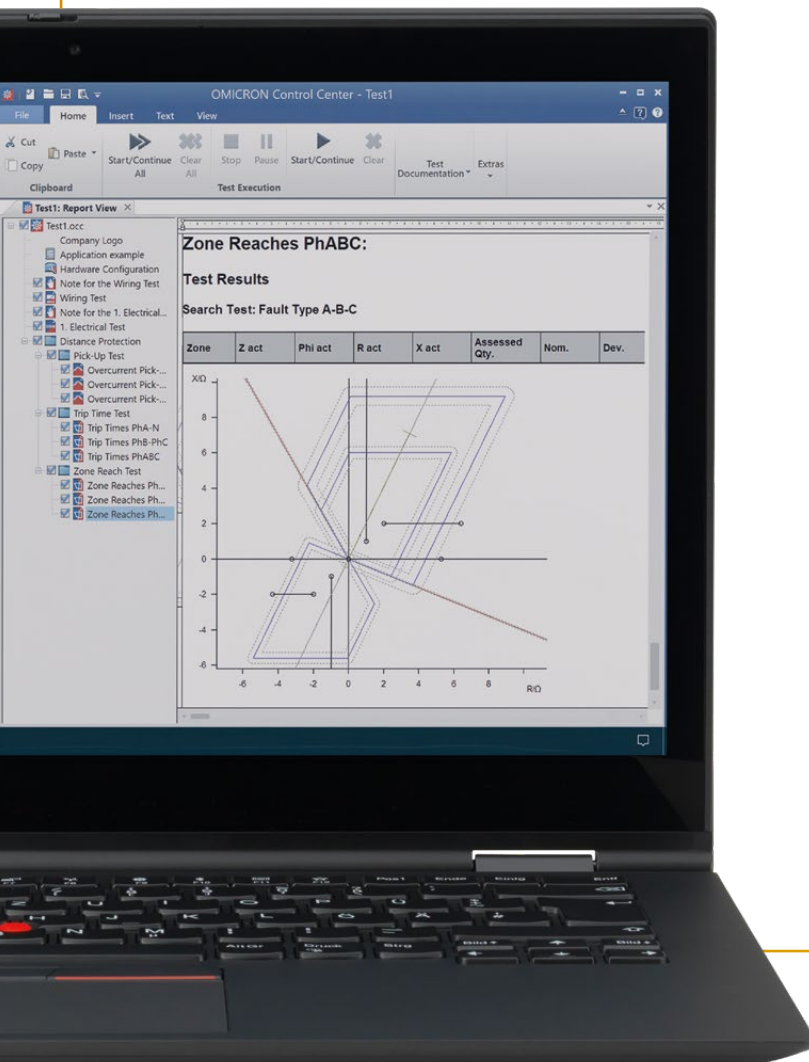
OMICRON Control Center - Test1

File Home Insert Text View

Cut
Copy
Paste
Clipboard

Start/Continue All
Clear All
Stop
Pause
Start/Continue
Clear
Test Execution

Test Documentation
Extras

Test1: Report View

Test1.occ
Company Logo
Application example
Hardware Configuration
Note for the Wiring Test
Wiring Test
Note for the 1. Electrical...
1. Electrical Test
Distance Protection
Pick-Up Test
Overcurrent Pick-...
Overcurrent Pick-...
Overcurrent Pick-...
Trip Time Test
Trip Times PhA-N
Trip Times PhB-PhC
Trip Times PhABC
Zone Reach Test
Zone Reaches Ph...
Zone Reaches Ph...
Zone Reaches Ph...

Zone Reaches PhABC:

Test Results

Search Test: Fault Type A-B-C

| Zone | Z act | Phi act | R act | X act | Assessed Qty. | Nom. | Dev. |
|---|---|---|---|---|---|---|---|

X/Ω
8
6
4
2
0
-2
-4
-6
-6 -4 -2 0 2 4 6 8 R/Ω

Pos1 Ende Einfg Entf
Alt Gr Druck Strg Bild ↑ Bild ↓